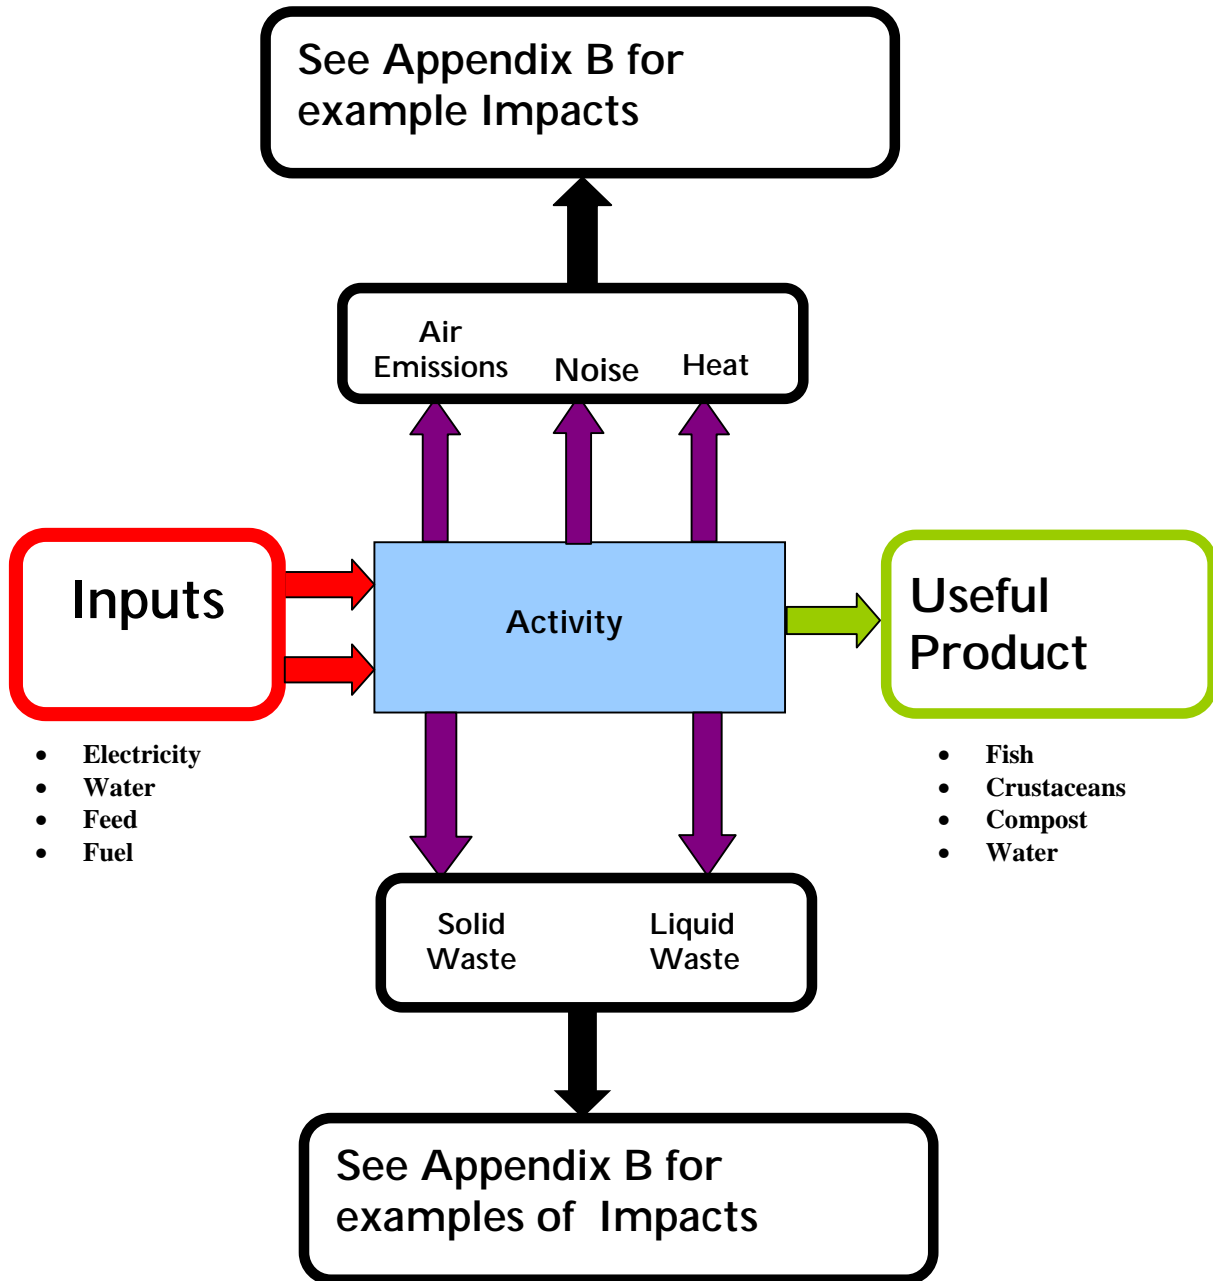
See Appendix B for example Impacts

Air Emissions

Noise

Heat

Inputs

Activity

Useful Product

- Electricity
- Water
- Feed
- Fuel

- Fish
- Crustaceans
- Compost
- Water

Solid Waste

Liquid Waste

See Appendix B for examples of Impacts